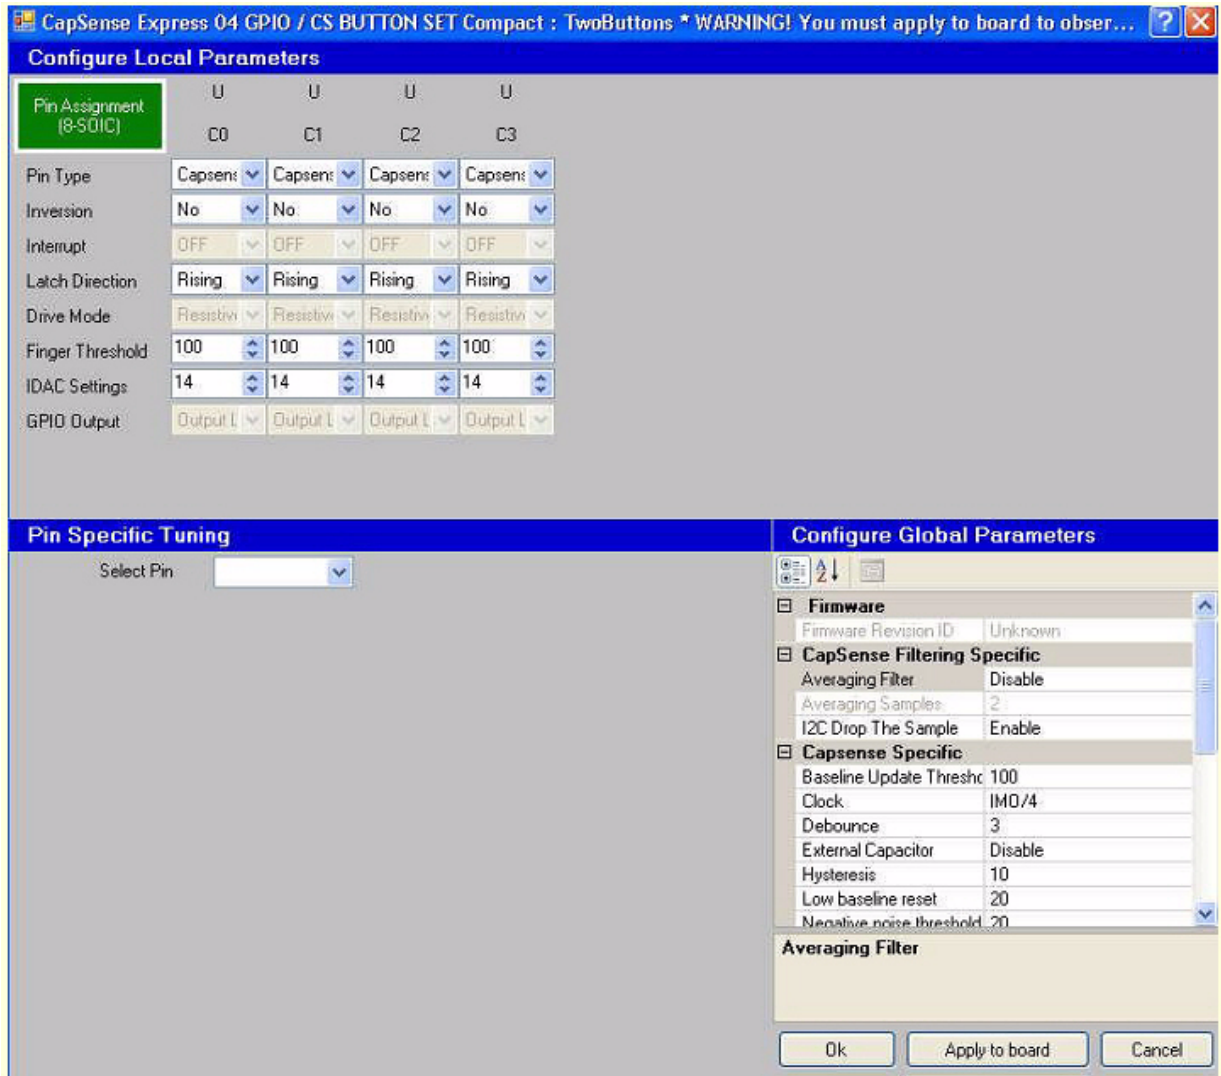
CapSense Express 04 GPIO / CS BUTTON SET Compact : TwoButtons * WARNING! You must apply to board to obser...

Configure Local Parameters

| Pin Assignment (8-SOIC) | U C0 | U C1 | U C2 | U C3 |
|---|---|---|---|---|
| Pin Type | Capsens | Capsens | Capsens | Capsens |
| Inversion | No | No | No | No |
| Interrupt | OFF | OFF | OFF | OFF |
| Latch Direction | Rising | Rising | Rising | Rising |
| Drive Mode | Resistiv | Resistiv | Resistiv | Resistiv |
| Finger Threshold | 100 | 100 | 100 | 100 |
| IDAC Settings | 14 | 14 | 14 | 14 |
| GPIO Output | Output L | Output L | Output L | Output L |

Pin Specific Tuning

Select Pin

Configure Global Parameters

| Firmware | |
|---|---|
| Firmware Revision ID | Unknown |
| CapSense Filtering Specific | |
| Averaging Filter | Disable |
| Averaging Samples | 2 |
| I2C Drop The Sample | Enable |
| Capsense Specific | |
| Baseline Update Thresho | 100 |
| Clock | IMO/4 |
| Debounce | 3 |
| External Capacitor | Disable |
| Hysteresis | 10 |
| Low baseline reset | 20 |
| Negative noise threshold | 20 |

Averaging Filter

Ok Apply to board Cancel